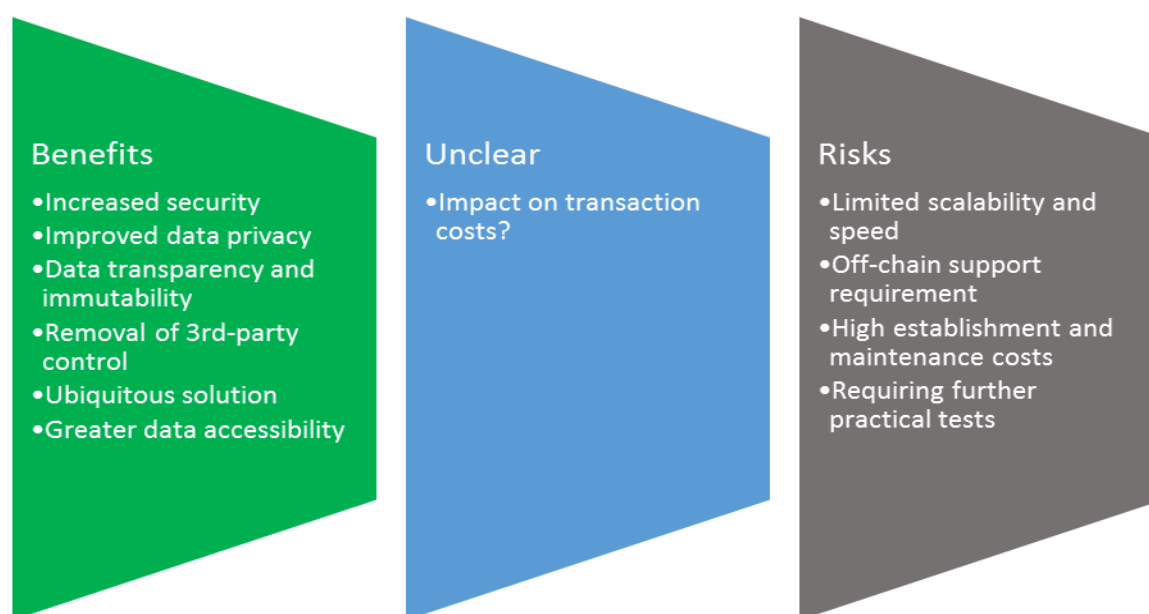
Benefits

•Increased security
•Improved data privacy
•Data transparency and immutability
•Removal of 3rd-party control
•Ubiquitous solution
•Greater data accessibility

Unclear

•Impact on transaction costs?

Risks

•Limited scalability and speed
•Off-chain support requirement
•High establishment and maintenance costs
•Requiring further practical tests